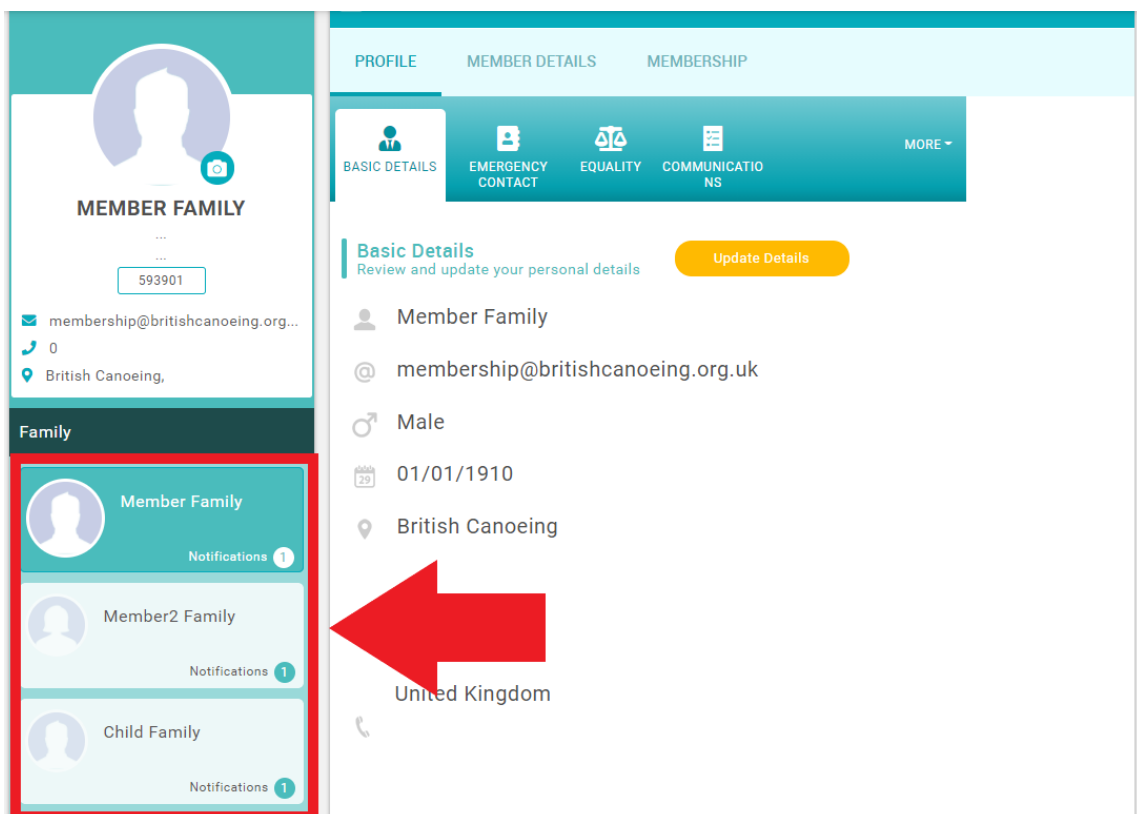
MEMBER FAMILY
...
...
593901
membership@britishcanoeing.org...
0
British Canoeing,

Family

Member Family
Notifications 1

Member2 Family
Notifications 1

Child Family
Notifications 1

PROFILE
MEMBER DETAILS
MEMBERSHIP

BASIC DETAILS
EMERGENCY CONTACT
EQUALITY
COMMUNICATIONS
MORE

Basic Details
Review and update your personal details
Update Details

Member Family
membership@britishcanoeing.org.uk
Male
29
01/01/1910
British Canoeing

United Kingdom